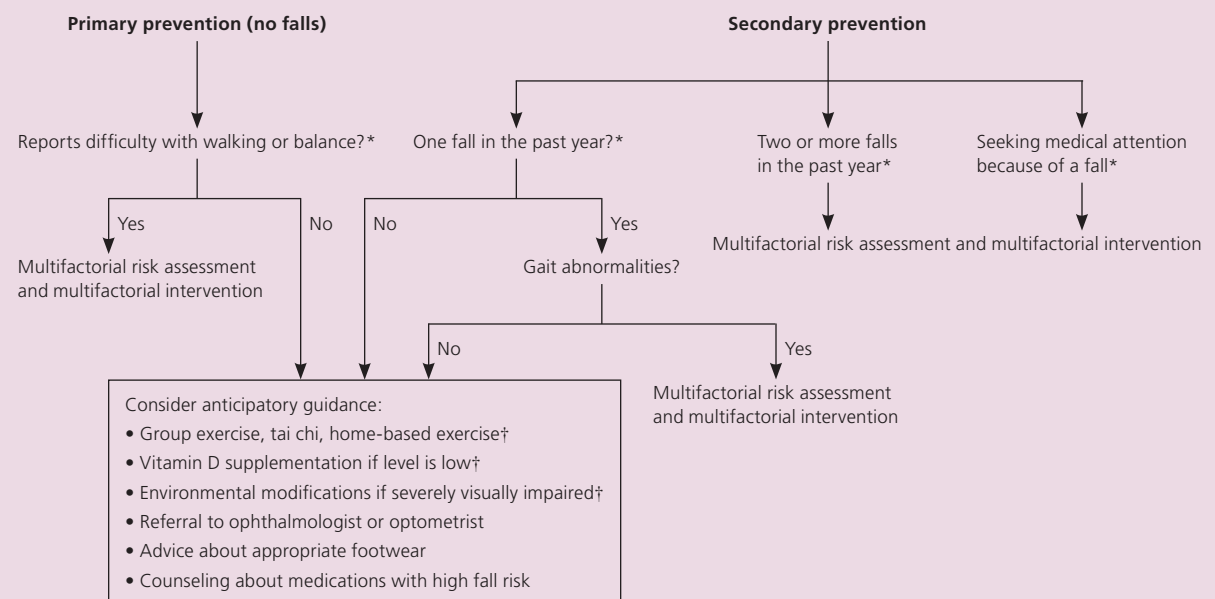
**Primary prevention (no falls)**

**Secondary prevention**

Reports difficulty with walking or balance?*

One fall in the past year?*

Two or more falls in the past year*

Seeking medical attention because of a fall*

Yes

No

No

Yes

Multifactorial risk assessment and multifactorial intervention

Multifactorial risk assessment and multifactorial intervention

Gait abnormalities?

No

Yes

Consider anticipatory guidance:
• Group exercise, tai chi, home-based exercise†
• Vitamin D supplementation if level is low†
• Environmental modifications if severely visually impaired†
• Referral to ophthalmologist or optometrist
• Advice about appropriate footwear
• Counseling about medications with high fall risk

Multifactorial risk assessment and multifactorial intervention